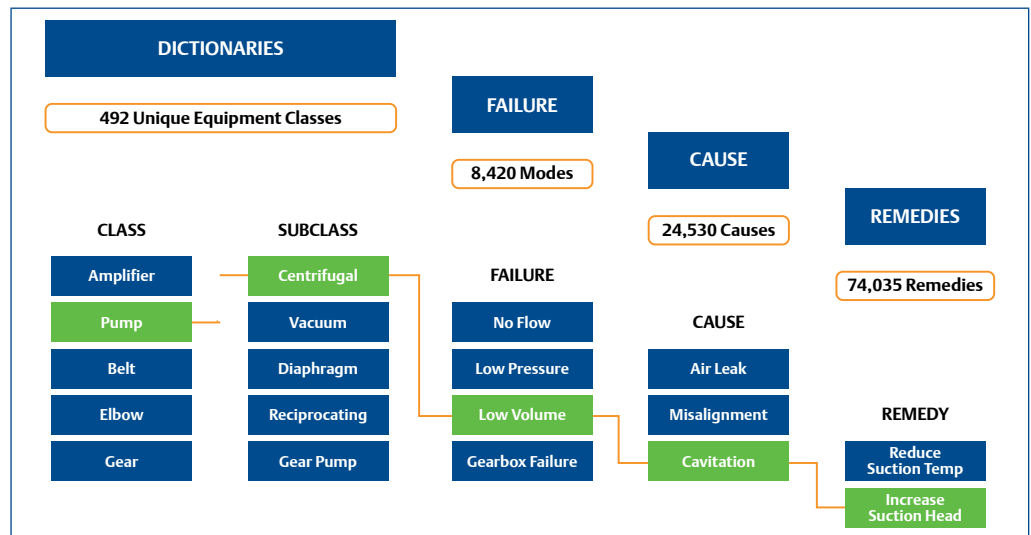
DICTIONARIES

492 Unique Equipment Classes

FAILURE

8,420 Modes

CAUSE

24,530 Causes

REMEDIES

74,035 Remedies

CLASS

Amplifier

Pump

Belt

Elbow

Gear

SUBCLASS

Centrifugal

Vacuum

Diaphragm

Reciprocating

Gear Pump

FAILURE

No Flow

Low Pressure

Low Volume

Gearbox Failure

CAUSE

Air Leak

Misalignment

Cavitation

REMEDY

Reduce Suction Temp

Increase Suction Head